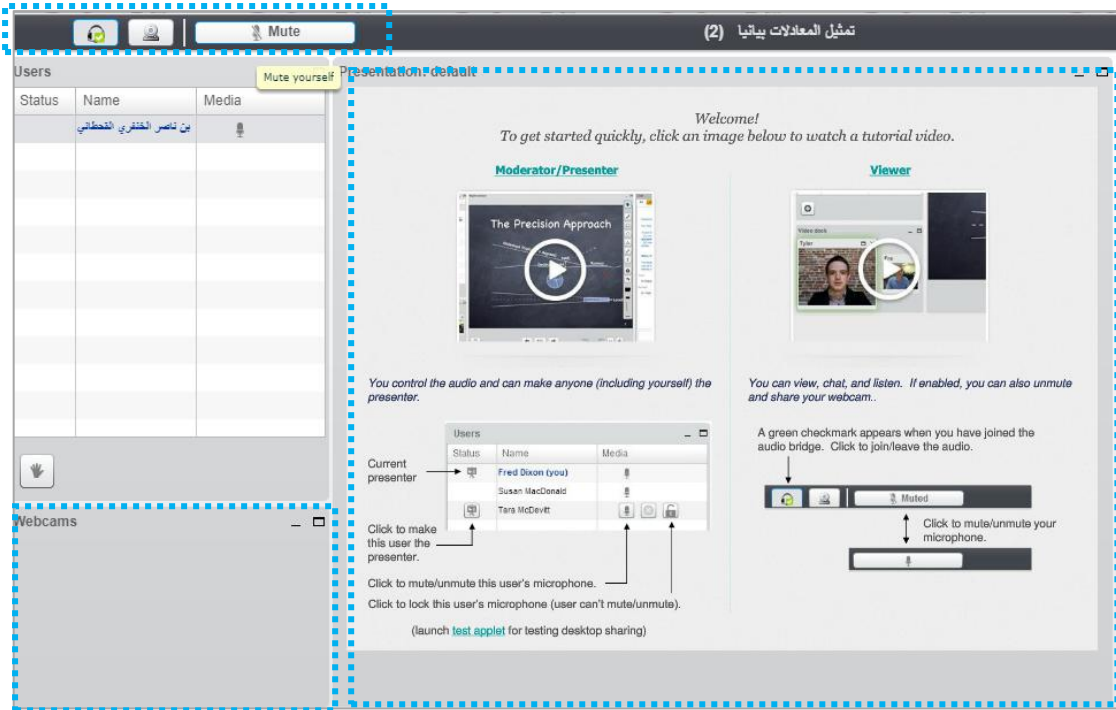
Mute

تمثيل المعادلات بيانيا (2)

Users

Mute yourself

Presentation: default

| Status | Name | Media |
|---|---|---|
| | بن ناصر الخنفري القحطاني | |

Webcams

Welcome!
To get started quickly, click an image below to watch a tutorial video.

Moderator/Presenter

The Precision Approach

You control the audio and can make anyone (including yourself) the presenter.

Users

| Status | Name | Media |
|---|---|---|
| | Fred Dixon (you) | |
| | Susan MacDonald | |
| | Tara McDevitt | |

Current presenter

Click to make this user the presenter.

Click to mute/unmute this user's microphone.

Click to lock this user's microphone (user can't mute/unmute).

(launch test applet for testing desktop sharing)

Viewer

Video dock

Tyler

You can view, chat, and listen. If enabled, you can also unmute and share your webcam..

A green checkmark appears when you have joined the audio bridge. Click to join/leave the audio.

Muted

Click to mute/unmute your microphone.